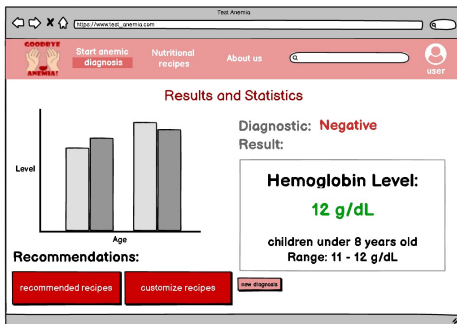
Test Anemia

https://www.test_anemia.com

GOODBYE ANEMIA!

Start anemic diagnosis

Nutritional recipes

About us

user

Results and Statistics

Level

Age

Diagnostic: Negative

Result:

Hemoglobin Level:

12 g/dL

children under 8 years old
Range: 11 - 12 g/dL

Recommendations:

recommended recipes

customize recipes

new diagnosis